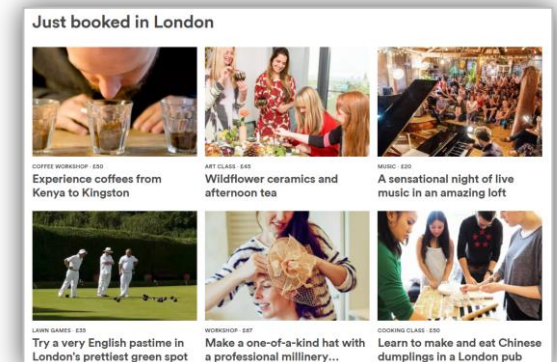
Just booked in London

COFFEE WORKSHOP · £50
Experience coffees from Kenya to Kingston

ART CLASS · £45
Wildflower ceramics and afternoon tea

MUSIC · £20
A sensational night of live music in an amazing loft

LAWN GAMES · £35
Try a very English pastime in London's prettiest green spot

WORKSHOP · £87
Make a one-of-a-kind hat with a professional millinery...

COOKING CLASS · £30
Learn to make and eat Chinese dumplings in a London pub